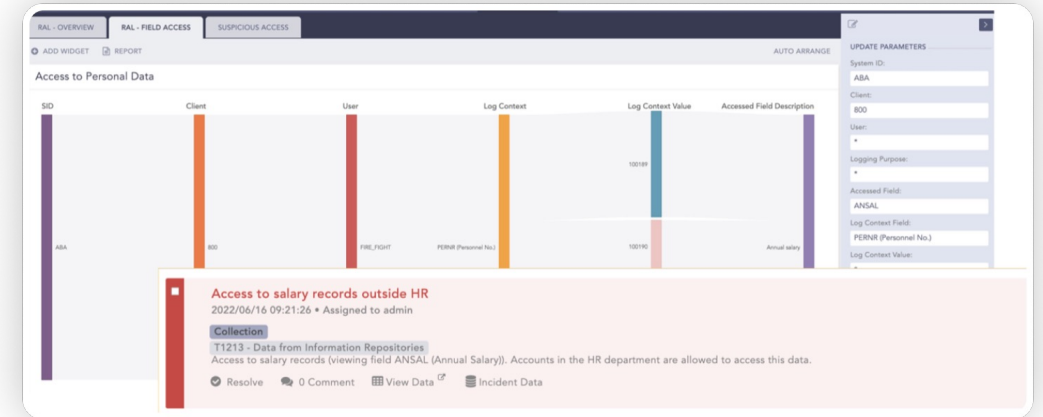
RAL - OVERVIEW
RAL - FIELD ACCESS
SUSPICIOUS ACCESS

ADD WIDGET
REPORT
AUTO ARRANGE

Access to Personal Data

| SID | Client | User | Log Context | Log Context Value | Accessed Field Description |
|---|---|---|---|---|---|
| ABA | 800 | FIRE_FIGHT | PERNR (Personnel No.) | 100189 | Annual salary |
| | | | | 100190 | |

UPDATE PARAMETERS
System ID:
ABA
Client:
800
User:
*
Logging Purpose:
*
Accessed Field:
ANSAL
Log Context Field:
PERNR (Personnel No.)
Log Context Value:

Access to salary records outside HR
2022/06/16 09:21:26 • Assigned to admin
Collection
T1213 - Data from Information Repositories
Access to salary records (viewing field ANSAL (Annual Salary)). Accounts in the HR department are allowed to access this data.
Resolve
0 Comment
View Data
Incident Data